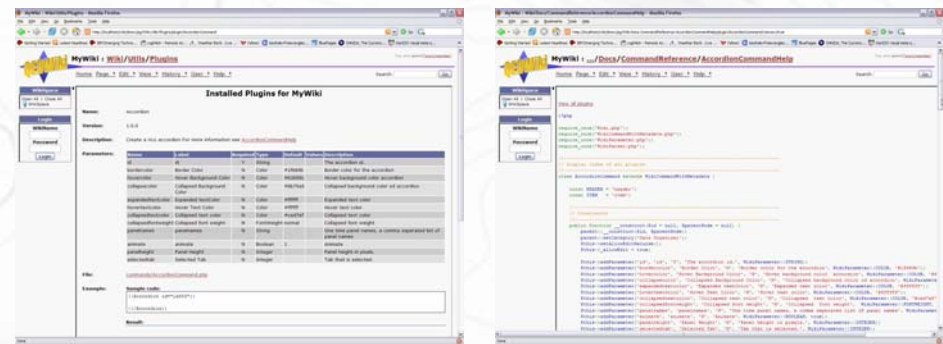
MyWiki : Wiki/Utils/Plugins

Installed Plugins for MyWiki

Name: accordion

Version: 1.0.0

Description: Create a rico accordion For more information see AccordionCommandHelp

Parameters:

File: Commands/AccordionCommand.php

Example: Sample code:

Result:

MyWiki : .../Docs/CommandReference/AccordionCommandHelp

View all plugins

class AccordionCommand extends WikiParameterWithComments {